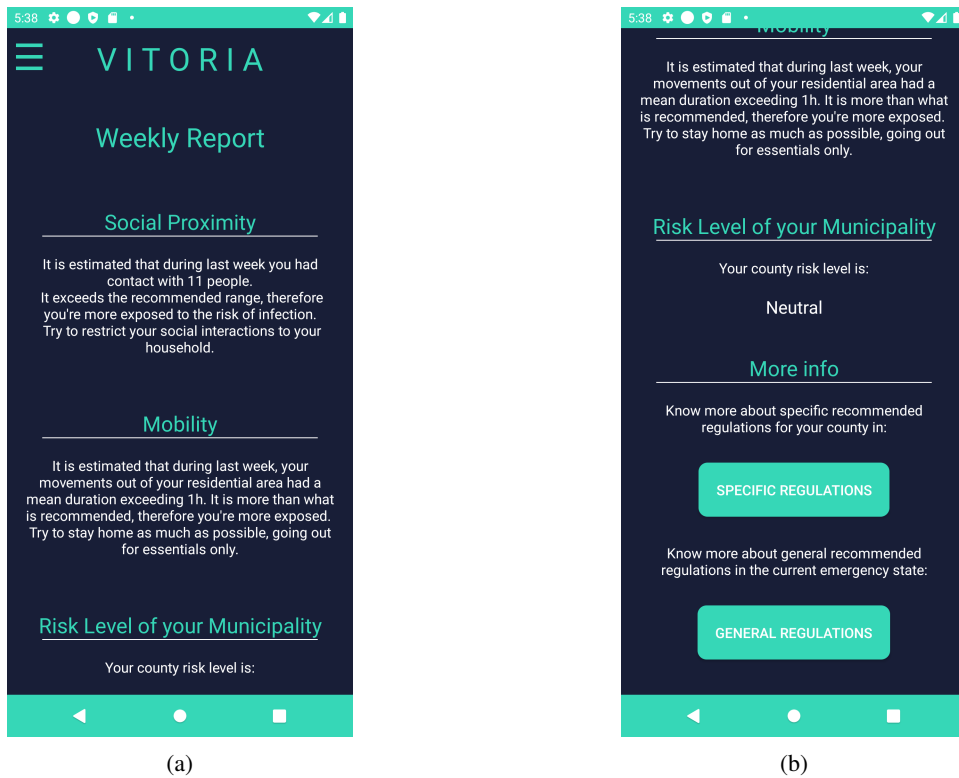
5:38

VITORIA

Weekly Report

Social Proximity

It is estimated that during last week you had contact with 11 people.
It exceeds the recommended range, therefore you're more exposed to the risk of infection.
Try to restrict your social interactions to your household.

Mobility

It is estimated that during last week, your movements out of your residential area had a mean duration exceeding 1h. It is more than what is recommended, therefore you're more exposed. Try to stay home as much as possible, going out for essentials only.

Risk Level of your Municipality

Your county risk level is:

(a)

5:38

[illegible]

It is estimated that during last week, your movements out of your residential area had a mean duration exceeding 1h. It is more than what is recommended, therefore you're more exposed. Try to stay home as much as possible, going out for essentials only.

Risk Level of your Municipality

Your county risk level is:

Neutral

More info

Know more about specific recommended regulations for your county in:

SPECIFIC REGULATIONS

Know more about general recommended regulations in the current emergency state:

GENERAL REGULATIONS

(b)